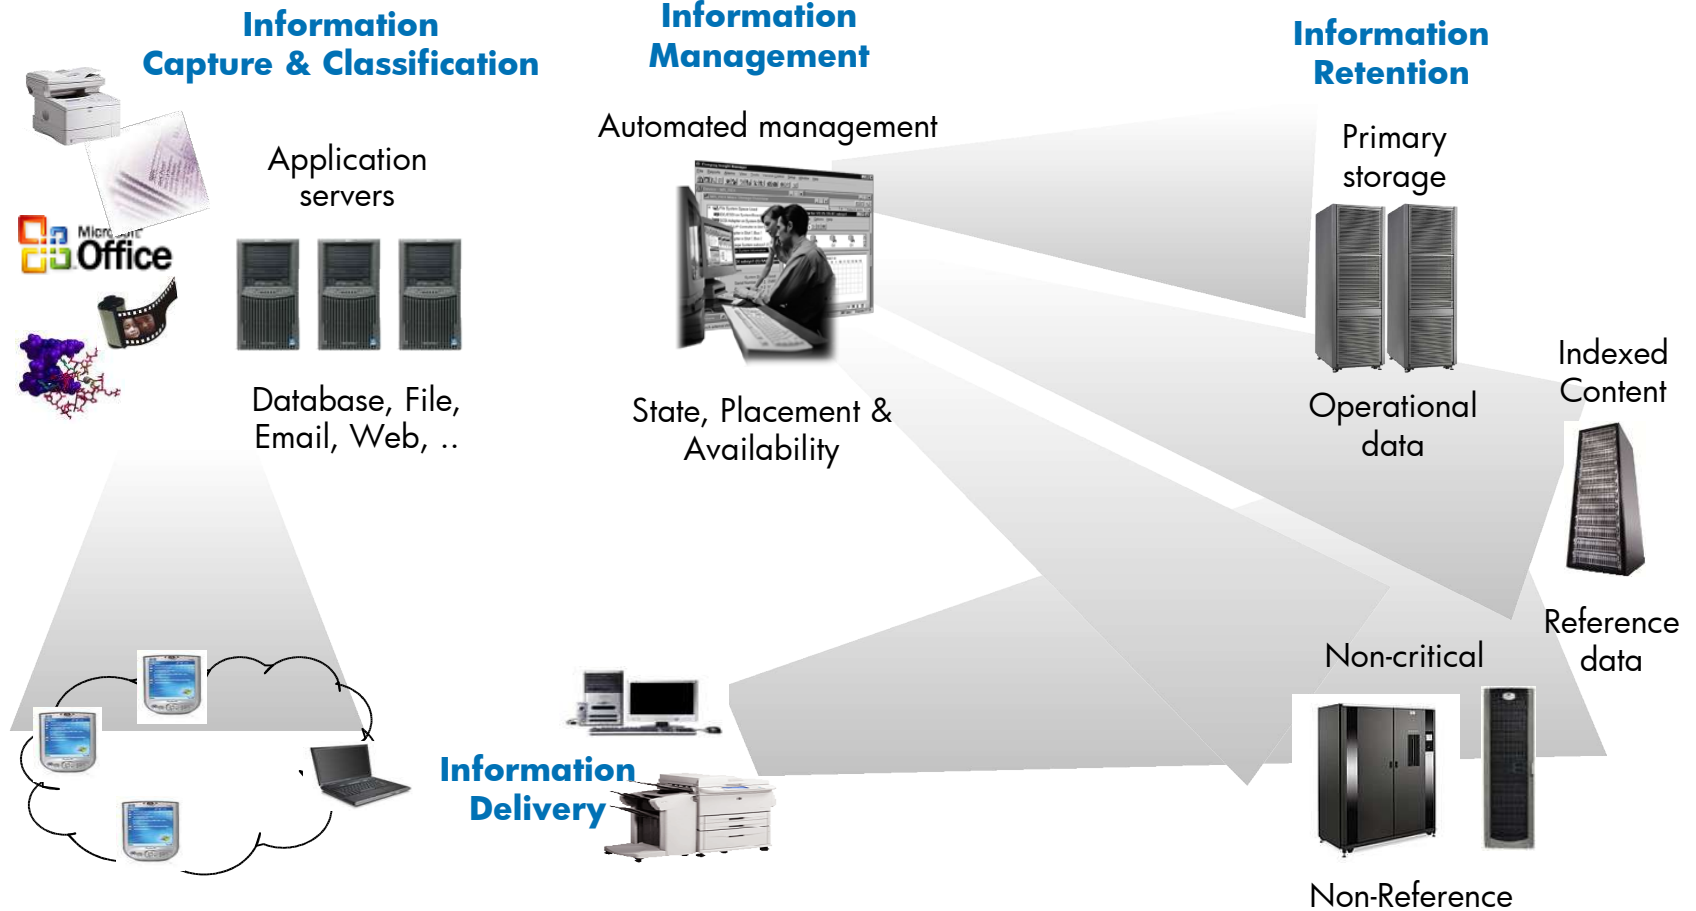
Information
Capture & Classification

Microsoft Office

Application servers

Database, File, Email, Web, ..

Information
Management

Automated management

State, Placement & Availability

Information
Retention

Primary storage

Operational data

Indexed Content

Reference data

Non-critical

Non-Reference

Information
Delivery